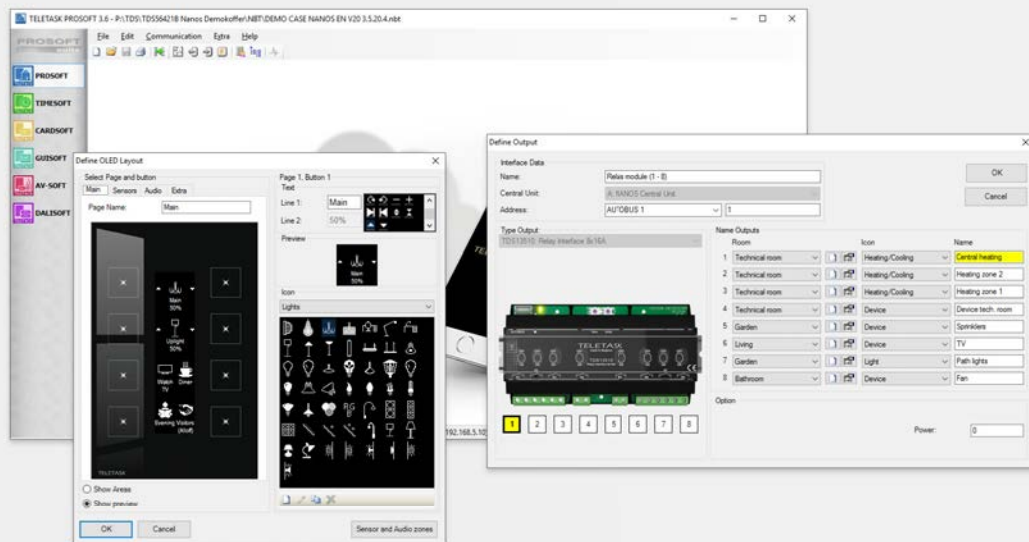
TELETASK PROSOFT 3.6 - P:\TDS\TDS56421B Nanos Demokoffer\NBT\DEMO CASE NANOS EN V20 3.5.20.4.nbt

PROSOFT suite

File Edit Communication Extra Help

PROSOFT
TIMESOFT
CARDSOFT
GUISOFT
AV-SOFT
DALISOFT

Define OLED Layout

Select Page and button
Main Sensors Audio Extra
Page Name: Main

Main 50%
Uplight 50%
Watch TV
Diner
Evening Visitors (Aloft)
TELETASK

Show Areas
Show preview

OK Cancel

Page 1, Button 1
Text
Line 1: Main
Line 2: 50%

Preview
Main 50%

Icon
Lights

Sensor and Audio zones

192.168.5.10

Define Output

Interface Data
Name: Relais module (1 - 8)
Central Unit: A. NANOS Central Unit
Address: AUTOBUS 1 1

Type Output
TDS13510: Relay interface 8x16A

TELETASK

1 2 3 4 5 6 7 8

Name Outputs

| | Room | Icon | Name |
|---|---|---|---|
| 1 | Technical room | Heating/Cooling | Central heating |
| 2 | Technical room | Heating/Cooling | Heating zone 2 |
| 3 | Technical room | Heating/Cooling | Heating zone 1 |
| 4 | Technical room | Device | Device tech. room |
| 5 | Garden | Device | Sprinklers |
| 6 | Living | Device | TV |
| 7 | Garden | Light | Path lights |
| 8 | Bathroom | Device | Fan |

Option
Power: 0

OK
Cancel